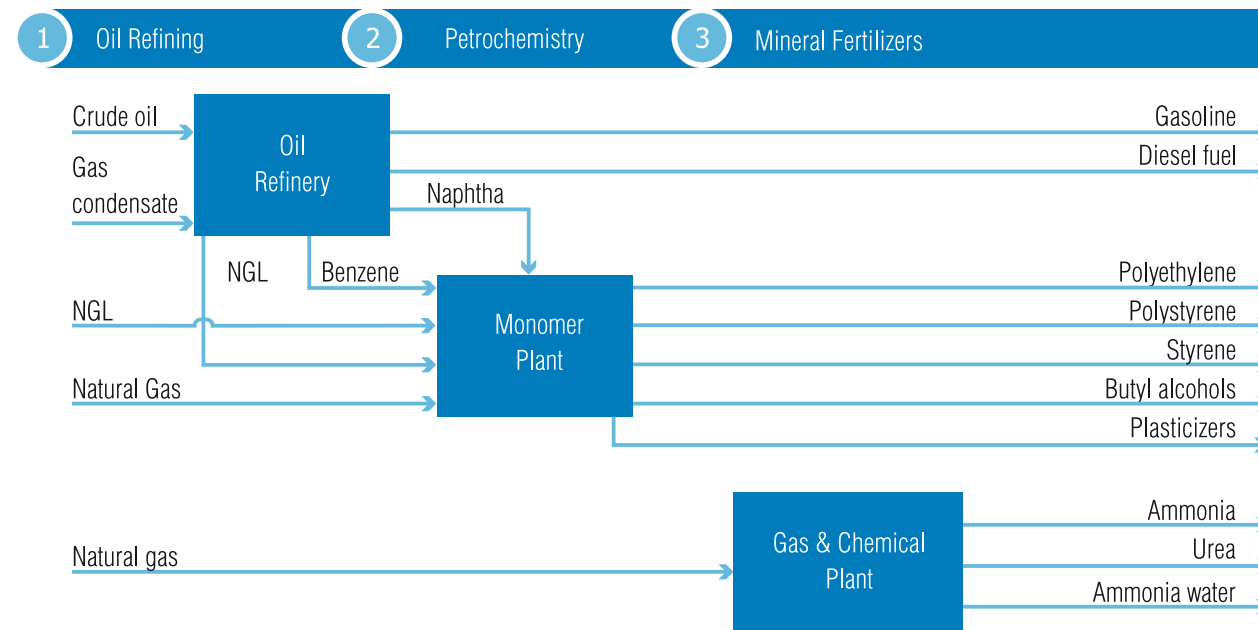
1 Oil Refining
2 Petrochemistry
3 Mineral Fertilizers

Crude oil
Gas condensate
Oil Refinery
Gasoline
Diesel fuel
Naphtha
NGL
Benzene
NGL
Natural Gas
Monomer Plant
Polyethylene
Polystyrene
Styrene
Butyl alcohols
Plasticizers

Natural gas
Gas & Chemical Plant
Ammonia
Urea
Ammonia water